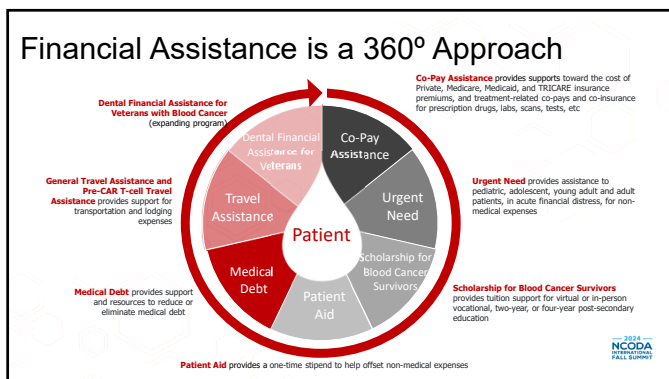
Financial Assistance is a 360º Approach

Dental Financial Assistance for Veterans with Blood Cancer (expanding program)

Co-Pay Assistance provides supports toward the cost of Private, Medicare, Medicaid, and TRICARE insurance premiums, and treatment-related co-pays and co-insurance for prescription drugs, labs, scans, tests, etc

General Travel Assistance and Pre-CAR T-cell Travel Assistance provides support for transportation and lodging expenses

Urgent Need provides assistance to pediatric, adolescent, young adult and adult patients, in acute financial distress, for non-medical expenses

Dental Financial Assistance for Veterans

Co-Pay Assistance

Travel Assistance

Urgent Need

Patient

Medical Debt

Scholarship for Blood Cancer Survivors

Patient Aid

Medical Debt provides support and resources to reduce or eliminate medical debt

Scholarship for Blood Cancer Survivors provides tuition support for virtual or in-person vocational, two-year, or four-year post-secondary education

Patient Aid provides a one-time stipend to help offset non-medical expenses

2024 NCODA INTERNATIONAL FALL SUMMIT